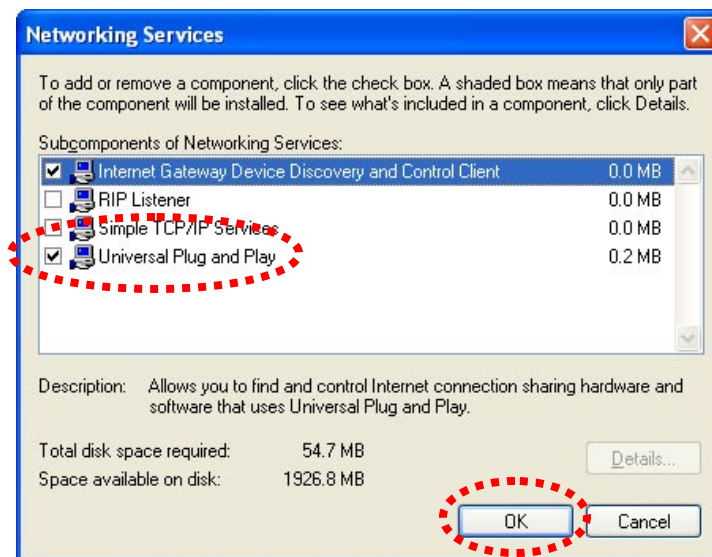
Networking Services

To add or remove a component, click the check box. A shaded box means that only part of the component will be installed. To see what's included in a component, click Details.

Subcomponents of Networking Services:

| | | |
|---|---|---|
| ☑ | Internet Gateway Device Discovery and Control Client | 0.0 MB |
| ☐ | RIP Listener | 0.0 MB |
| ☐ | Simple TCP/IP Services | 0.0 MB |
| ☑ | Universal Plug and Play | 0.2 MB |

Description: Allows you to find and control Internet connection sharing hardware and software that uses Universal Plug and Play.

Total disk space required: 54.7 MB

Space available on disk: 1926.8 MB

Details...

OK

Cancel